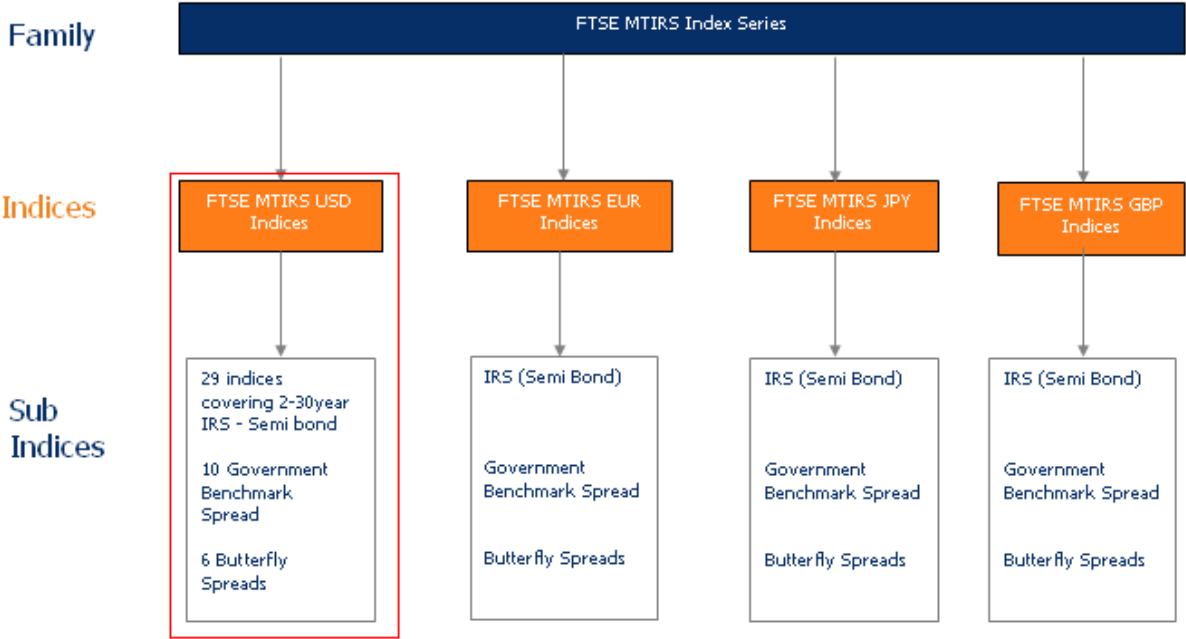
Family

FTSE MTIRS Index Series

Indices

FTSE MTIRS USD Indices

FTSE MTIRS EUR Indices

FTSE MTIRS JPY Indices

FTSE MTIRS GBP Indices

Sub Indices

29 indices covering 2-30year IRS - Semi bond

10 Government Benchmark Spread

6 Butterfly Spreads

IRS (Semi Bond)

Government Benchmark Spread

Butterfly Spreads

IRS (Semi Bond)

Government Benchmark Spread

Butterfly Spreads

IRS (Semi Bond)

Government Benchmark Spread

Butterfly Spreads